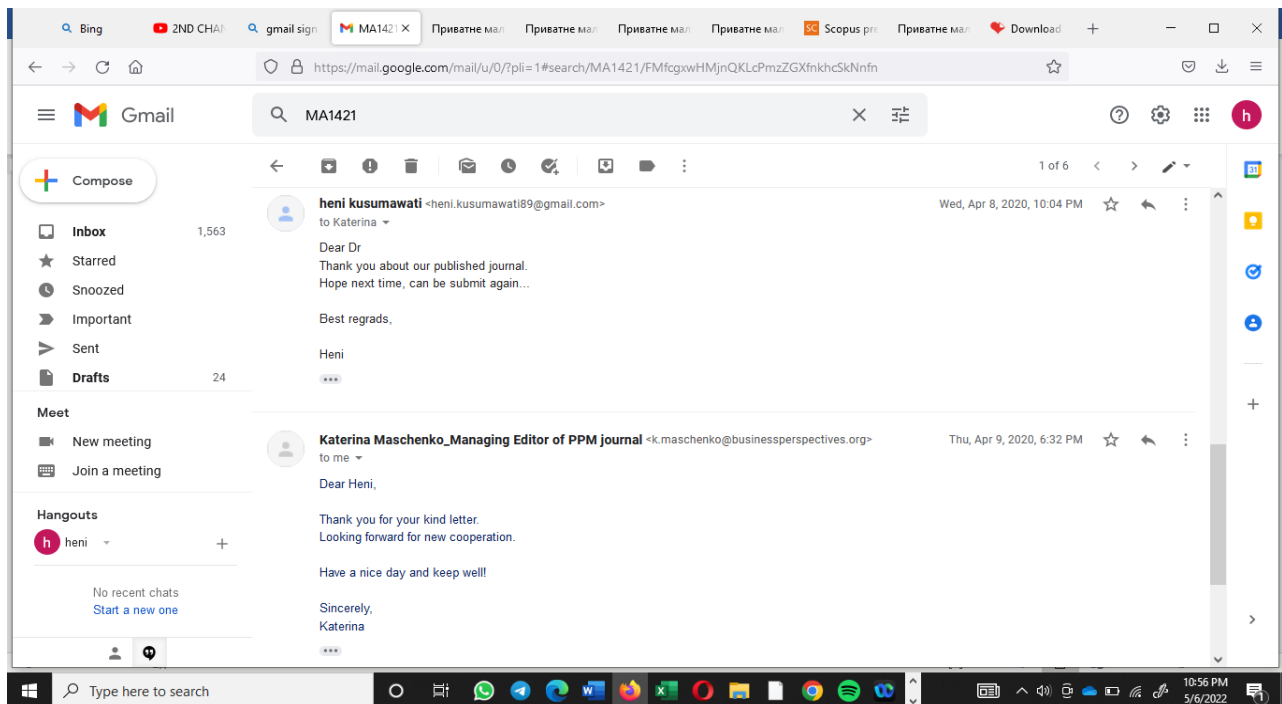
Bing | 2ND CHAN | gmail sign | MA1421 × | Приватне ма | Приватне ма | Приватне ма | Приватне ма | Scopus pre | Приватне ма | Download | +

https://mail.google.com/mail/u/0/?pli=1#search/MA1421/FMfcgxwHMjnQKLcPmzZGXfnkhcSkNnfn

Gmail

MA1421

Compose

Inbox 1,563
Starred
Snoozed
Important
Sent
Drafts 24

Meet
New meeting
Join a meeting

Hangouts
heni

No recent chats
Start a new one

1 of 6

heni kusumawati <heni.kusumawati89@gmail.com>
to Katerina
Wed, Apr 8, 2020, 10:04 PM

Dear Dr
Thank you about our published journal.
Hope next time, can be submit again...

Best regrads,

Heni

Katerina Maschenko_Managing Editor of PPM journal <k.maschenko@businessperspectives.org>
to me
Thu, Apr 9, 2020, 6:32 PM

Dear Heni,

Thank you for your kind letter.
Looking forward for new cooperation.

Have a nice day and keep well!

Sincerely,
Katerina

Type here to search

10:56 PM
5/6/2022